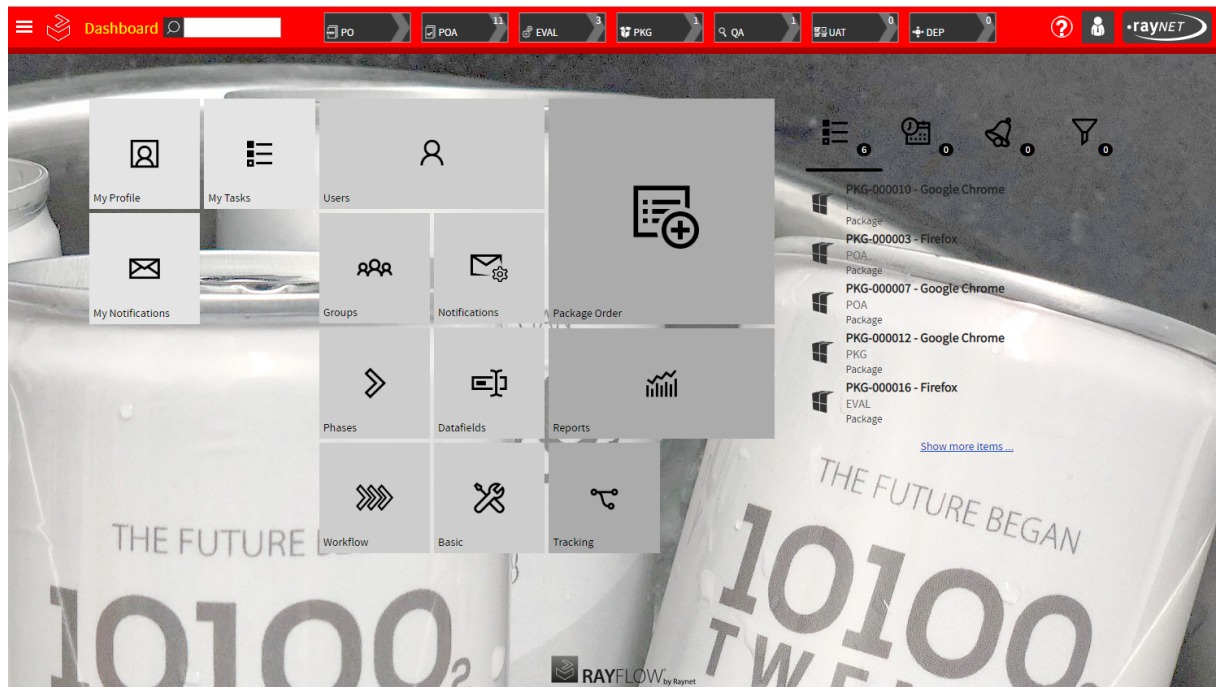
Dashboard

PO
POA 11
EVAL 3
PKG 1
QA 1
UAT 0
DEP 0

raynet

My Profile
My Tasks
Users
Package Order
My Notifications
Groups
Notifications
Phases
Datafields
Reports
Workflow
Basic
Tracking

6
0
0
0

PKG-000010 - Google Chrome
Package
PKG-000003 - Firefox
POA
Package
PKG-000007 - Google Chrome
POA
Package
PKG-000012 - Google Chrome
PKG
Package
PKG-000016 - Firefox
EVAL
Package

Show more items ...

THE FUTURE BE
$10100_2$
THE FUTURE BEGAN
10100
TWE

RAYFLOW by Raynet